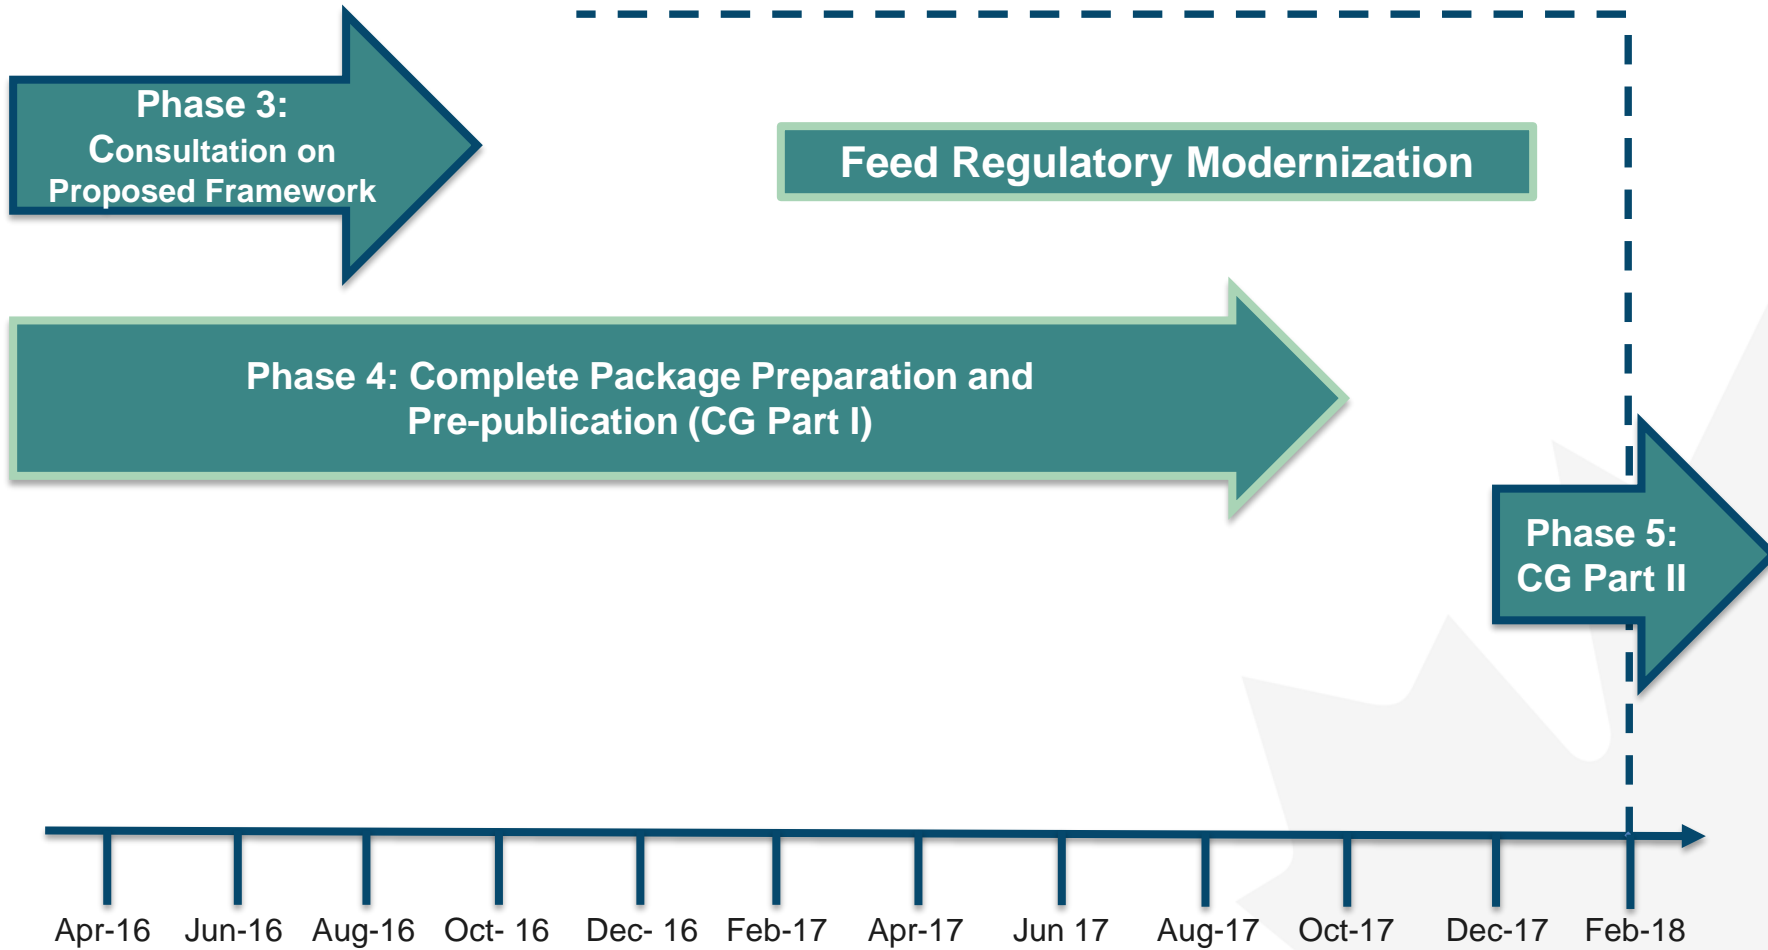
Phase 3:
Consultation on
Proposed Framework

Feed Regulatory Modernization

Phase 4: Complete Package Preparation and
Pre-publication (CG Part I)

Phase 5:
CG Part II

Apr-16 Jun-16 Aug-16 Oct- 16 Dec- 16 Feb-17 Apr-17 Jun 17 Aug-17 Oct-17 Dec-17 Feb-18